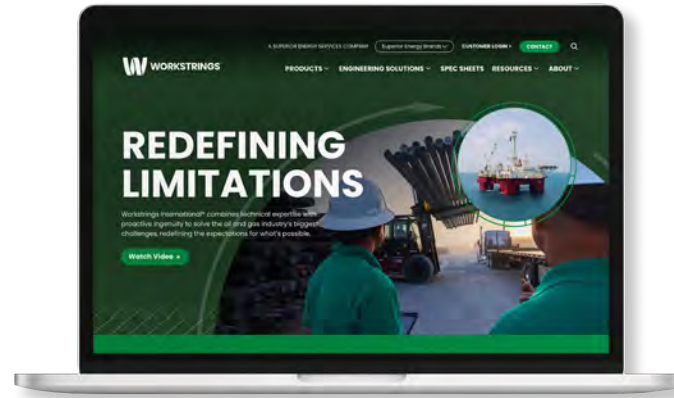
A SUPERIOR ENERGY SERVICES COMPANY Superior Energy Brands CUSTOMER LOGIN CONTACT

WORKSTRINGS

PRODUCTS ENGINEERING SOLUTIONS SPEC SHEETS RESOURCES ABOUT

REDEFINING LIMITATIONS

Workstrings International® combines technical expertise with proactive ingenuity to solve the oil and gas industry's biggest challenges, redefining the expectations for what's possible.

Watch Video